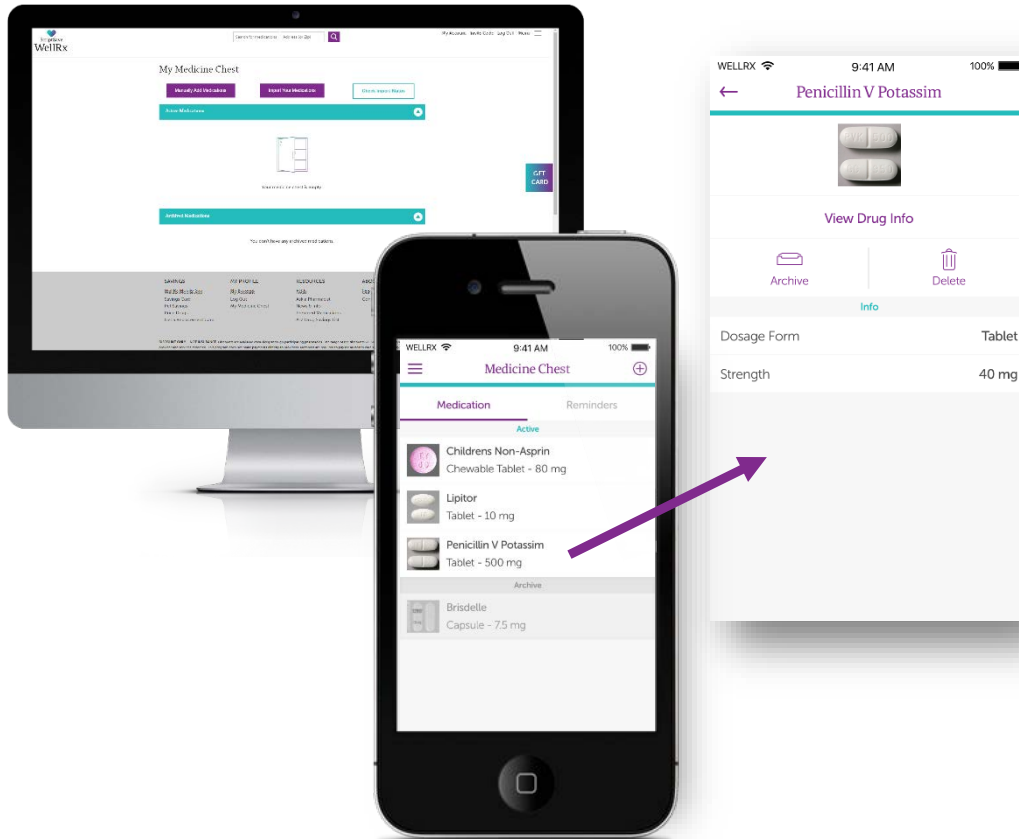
WellRx

My Medicine Chest

Manually Add Medications

Import Your Medications

Active Medications

Archived Medications

GIFT CARD

WELLRX 9:41 AM 100%

Medicine Chest

Medication Reminders

Active

Childrens Non-Asprin
Chewable Tablet - 80 mg

Lipitor
Tablet - 10 mg

Penicillin V Potassim
Tablet - 500 mg

Archive

Brisdelle
Capsule - 7.5 mg

WELLRX 9:41 AM 100%

Penicillin V Potassim

View Drug Info

Archive

Delete

Info

Dosage Form Tablet

Strength 40 mg